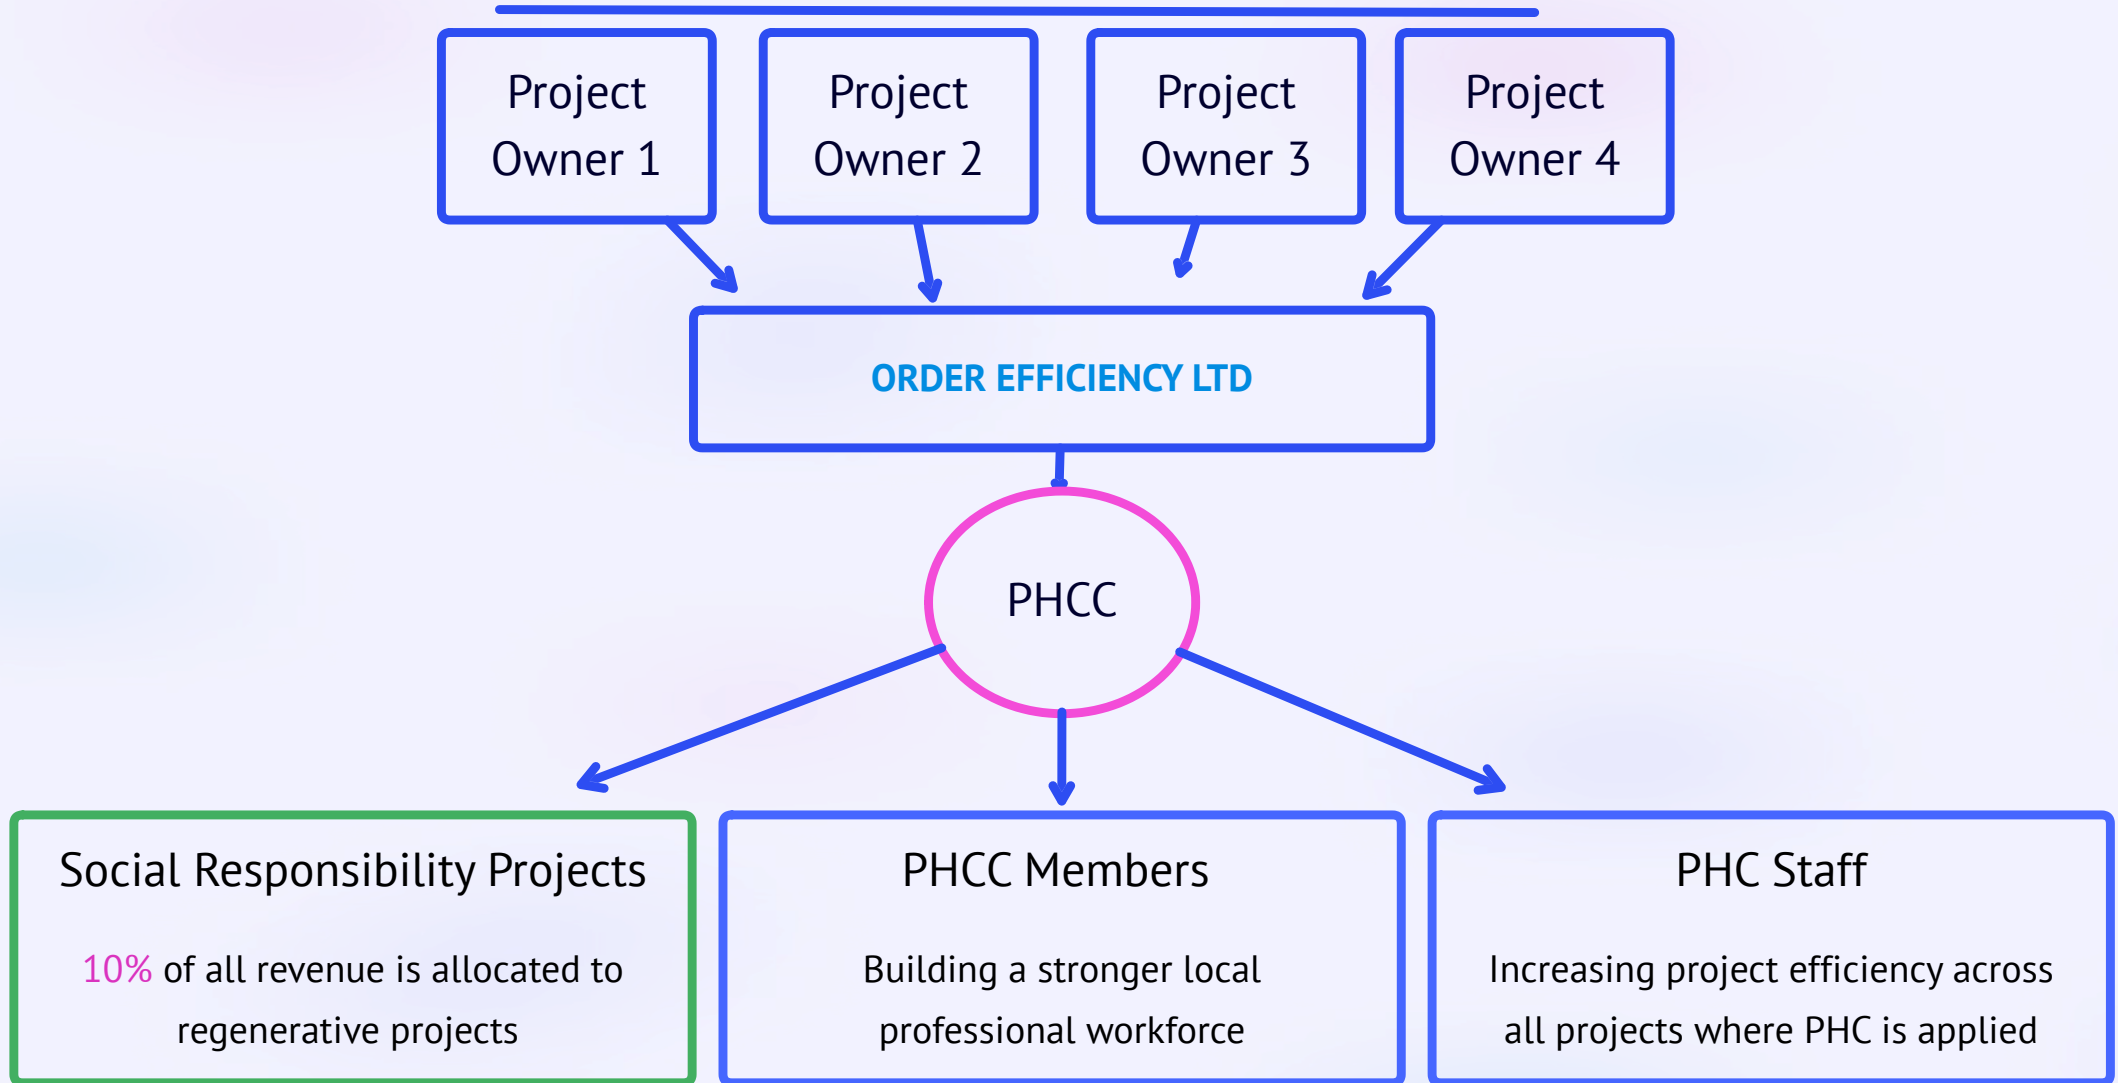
Project Owner 1

Project Owner 2

Project Owner 3

Project Owner 4

ORDER EFFICIENCY LTD

PHCC

Social Responsibility Projects

10% of all revenue is allocated to regenerative projects

PHCC Members

Building a stronger local professional workforce

PHC Staff

Increasing project efficiency across all projects where PHC is applied